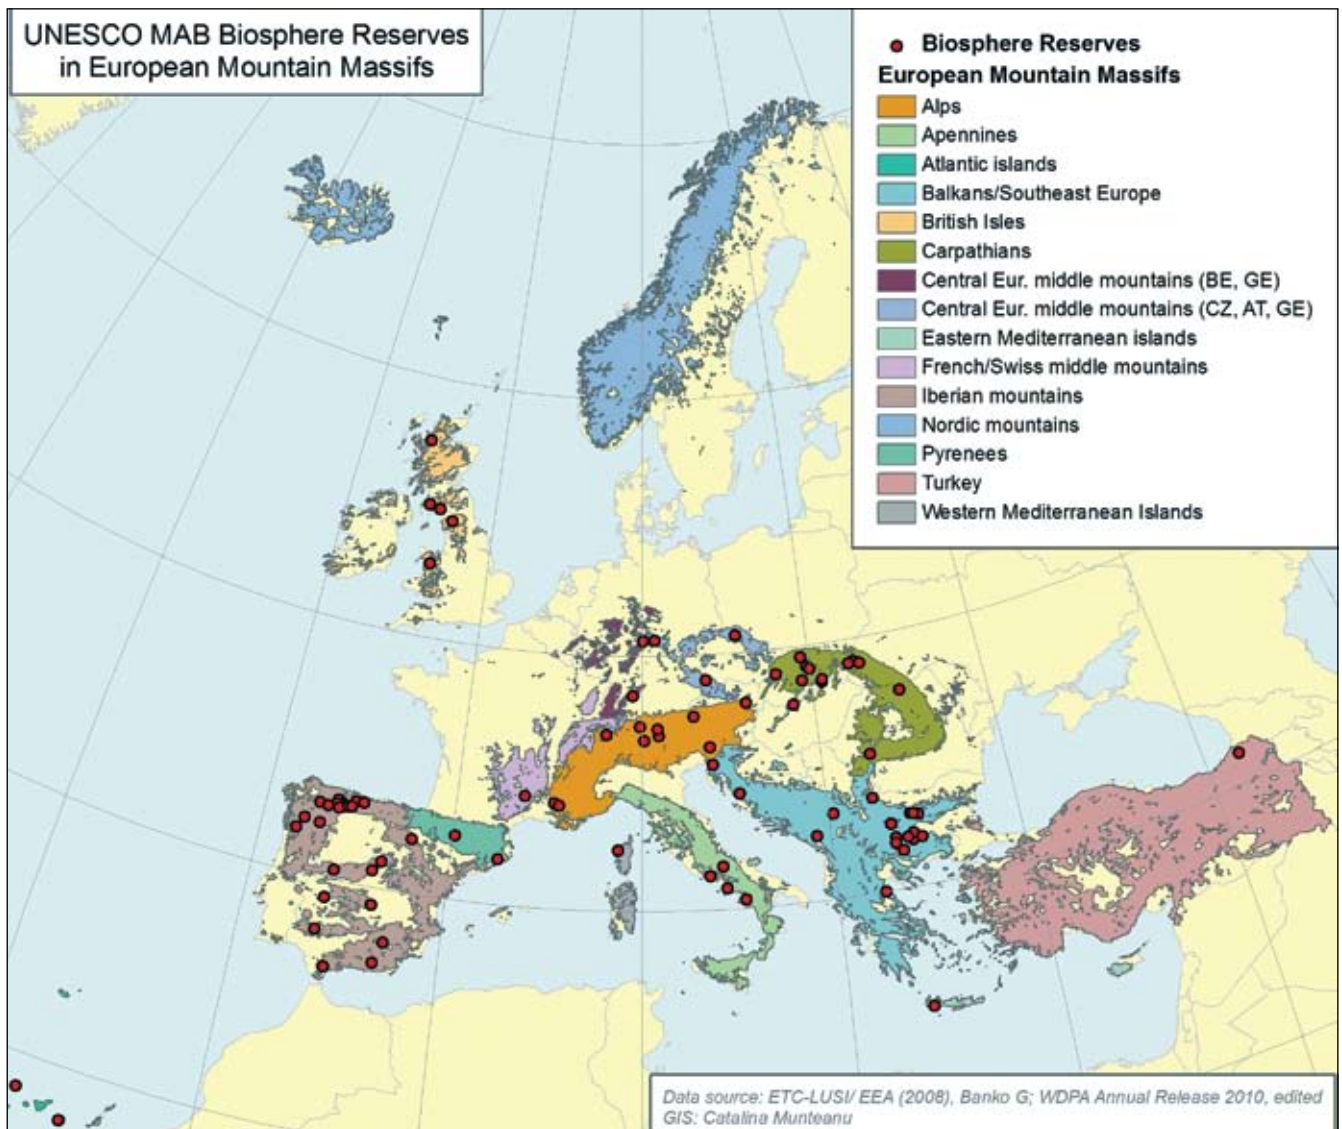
UNESCO MAB Biosphere Reserves in European Mountain Massifs

Biosphere Reserves
European Mountain Massifs
Alps
Apennines
Atlantic islands
Balkans/Southeast Europe
British Isles
Carpathians
Central Eur. middle mountains (BE, GE)
Central Eur. middle mountains (CZ, AT, GE)
Eastern Mediterranean islands
French/Swiss middle mountains
Iberian mountains
Nordic mountains
Pyrenees
Turkey
Western Mediterranean Islands

Data source: ETC-LUSI/ EEA (2008), Banko G; WDPA Annual Release 2010, edited
GIS: Catalina Munteanu